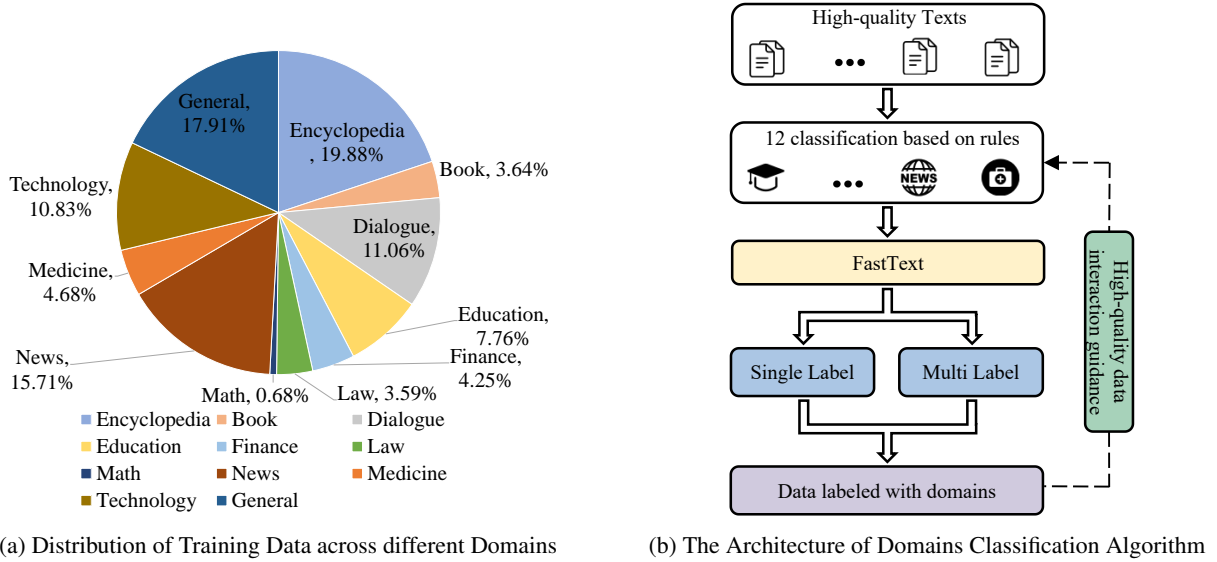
General, 17.91%

Encyclopedia , 19.88%

Book, 3.64%

Dialogue, 11.06%

Education, 7.76%

Finance, 4.25%

Law, 3.59%

Math, 0.68%

News, 15.71%

Medicine, 4.68%

Technology, 10.83%

Encyclopedia Book Dialogue
Education Finance Law
Math News Medicine
Technology General

(a) Distribution of Training Data across different Domains

High-quality Texts

•••

12 classification based on rules

•••

NEWS

FastText

Single Label

Multi Label

Data labeled with domains

High-quality data interaction guidance

(b) The Architecture of Domains Classification Algorithm